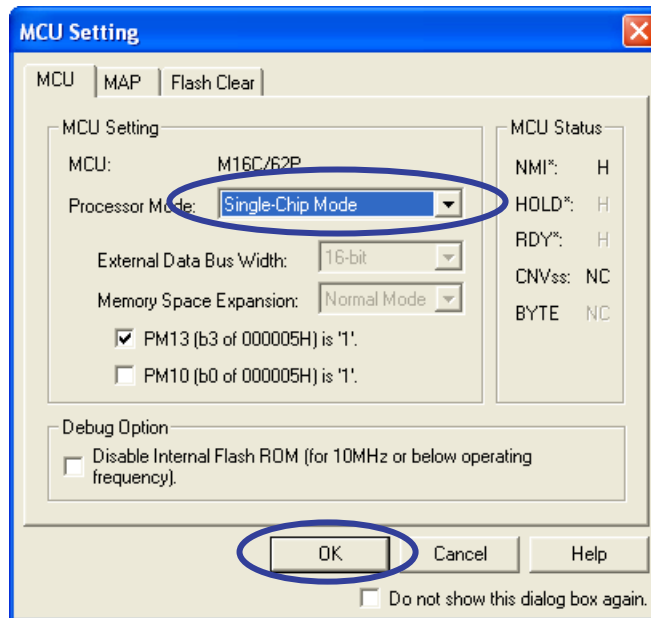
MCU Setting

MCU | MAP | Flash Clear

MCU Setting

MCU: M16C/62P

Processor Mode: Single-Chip Mode

External Data Bus Width: 16-bit

Memory Space Expansion: Normal Mode

PM13 (b3 of 000005H) is '1'.

PM10 (b0 of 000005H) is '1'.

MCU Status

NMI*: H

HOLD*: H

RDY*: H

CNVss: NC

BYTE NC

Debug Option

Disable Internal Flash ROM (for 10MHz or below operating frequency).

OK

Cancel

Help

Do not show this dialog box again.